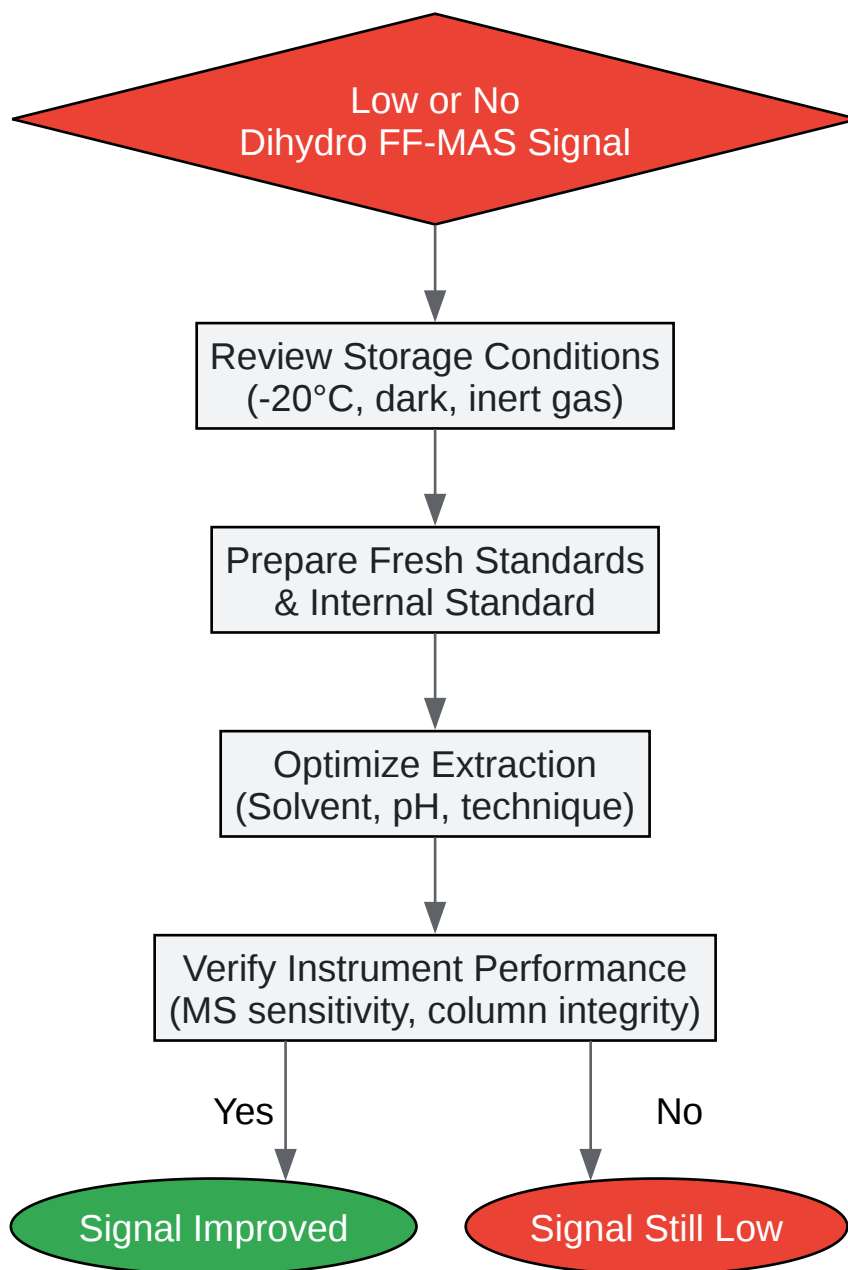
Low or No
Dihydro FF-MAS Signal

Review Storage Conditions
(-20°C, dark, inert gas)

Prepare Fresh Standards
& Internal Standard

Optimize Extraction
(Solvent, pH, technique)

Verify Instrument Performance
(MS sensitivity, column integrity)

Yes

No

Signal Improved

Signal Still Low